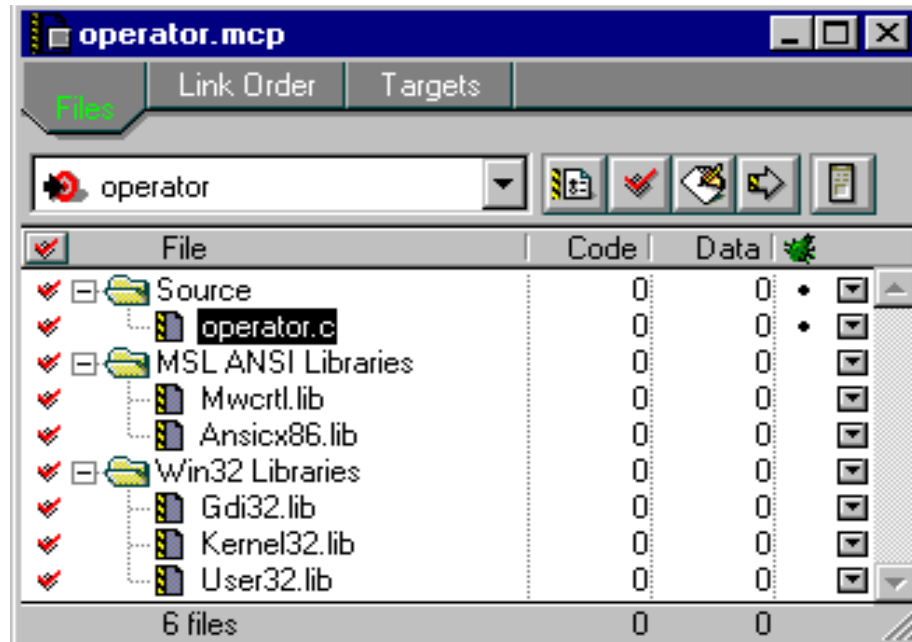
operator.mcp

Files | Link Order | Targets

operator

| File | Code | Data |
|---|---|---|
| Source | 0 | 0 |
| operator.c | 0 | 0 |
| MSL ANSI Libraries | 0 | 0 |
| Mwcrtl.lib | 0 | 0 |
| Ansicx86.lib | 0 | 0 |
| Win32 Libraries | 0 | 0 |
| Gdi32.lib | 0 | 0 |
| Kernel32.lib | 0 | 0 |
| User32.lib | 0 | 0 |
| 6 files | 0 | 0 |